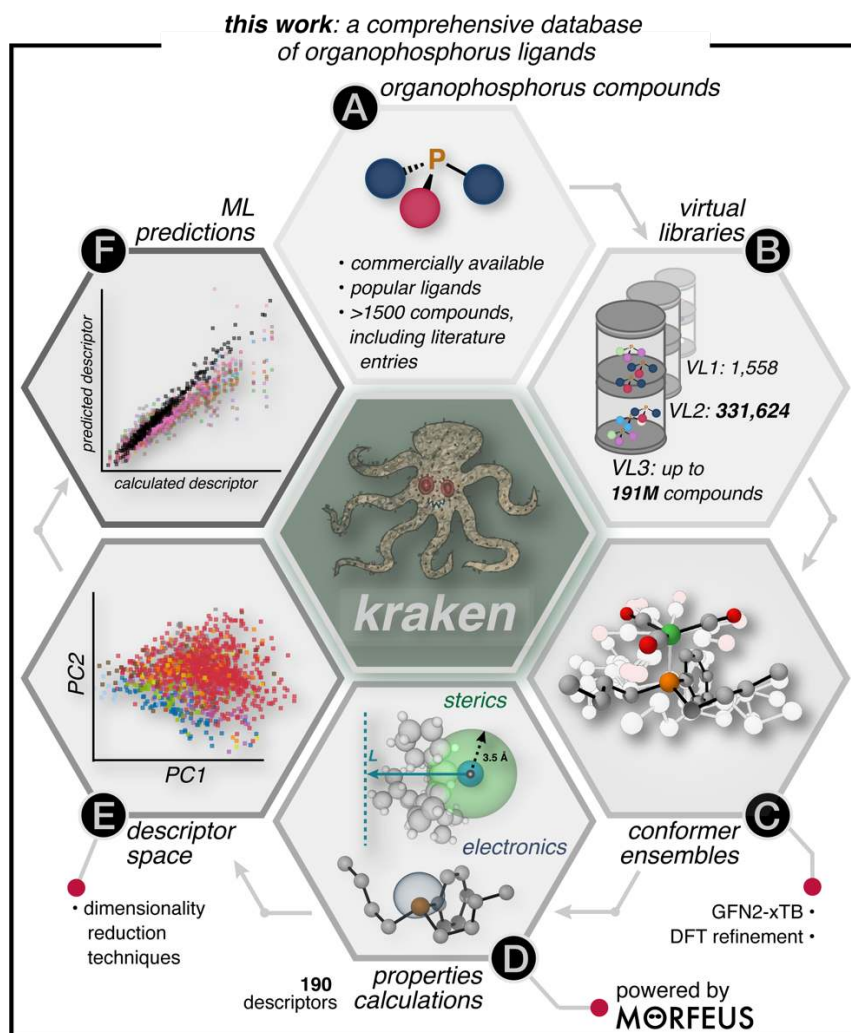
**this work**: a comprehensive database of organophosphorus ligands

A organophosphorus compounds

P

• commercially available
• popular ligands
• >1500 compounds, including literature entries

virtual libraries B

VL1: 1,558
VL2: **331,624**
VL3: up to **191M** compounds

ML predictions F

predicted descriptor
calculated descriptor

kraken

PC2
PC1

E descriptor space

• dimensionality reduction techniques

sterics
L
3.5 Å
electronics

190 descriptors

properties calculations D

conformer ensembles C

GFN2-xTB •
DFT refinement •

powered by MORFEUS